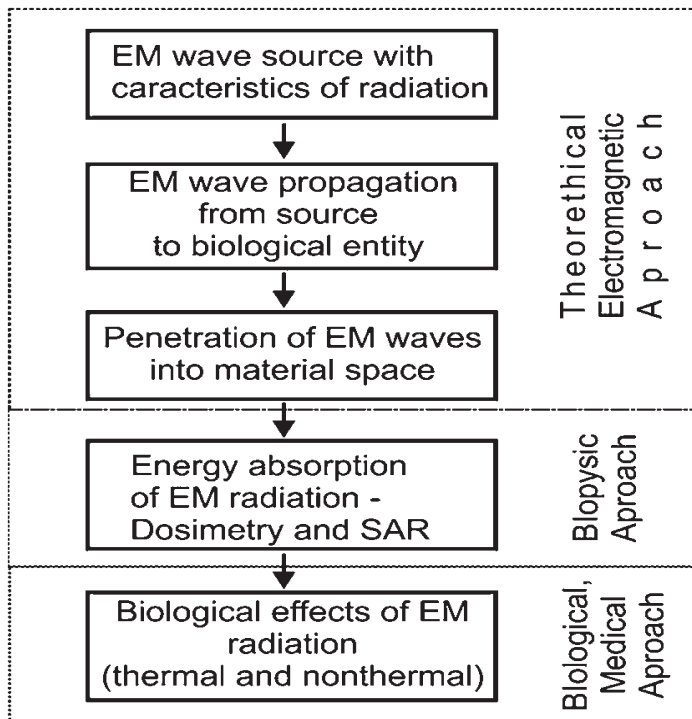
EM wave source with caracteristics of radiation

EM wave propagation from source to biological entity

Penetration of EM waves into material space

Theorethical Electromagnetic Aproach

Energy absorption of EM radiation - Dosimetry and SAR

Biopysic Aproach

Biological effects of EM radiation (thermal and nonthermal)

Biological, Medical Aproach